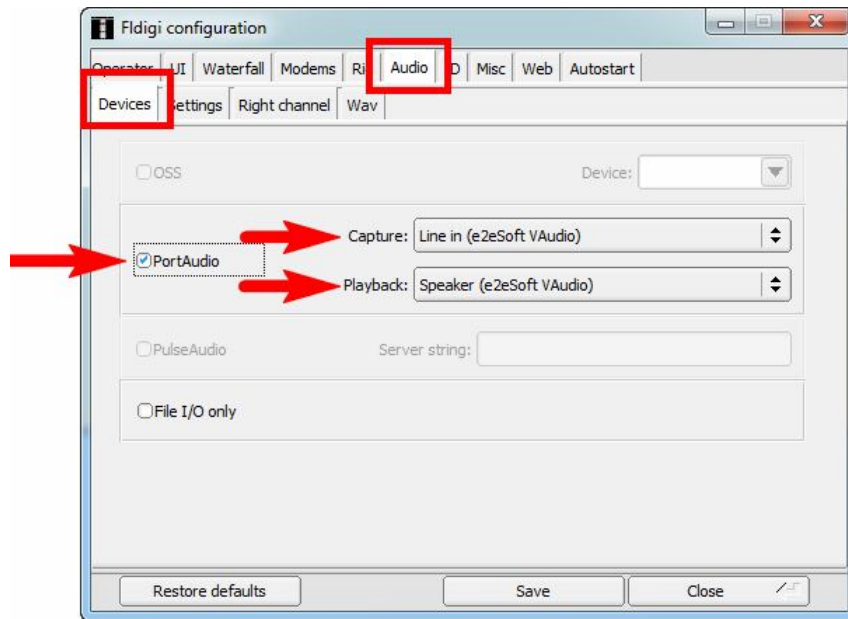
Fldigi configuration

Operator | UI | Waterfall | Modems | Ri | Audio | D | Misc | Web | Autostart

Devices | Settings | Right channel | Wav

OSS
Device:

PortAudio
Capture: Line in (e2eSoft VAudio)
Playback: Speaker (e2eSoft VAudio)

PulseAudio
Server string:

File I/O only

Restore defaults
Save
Close